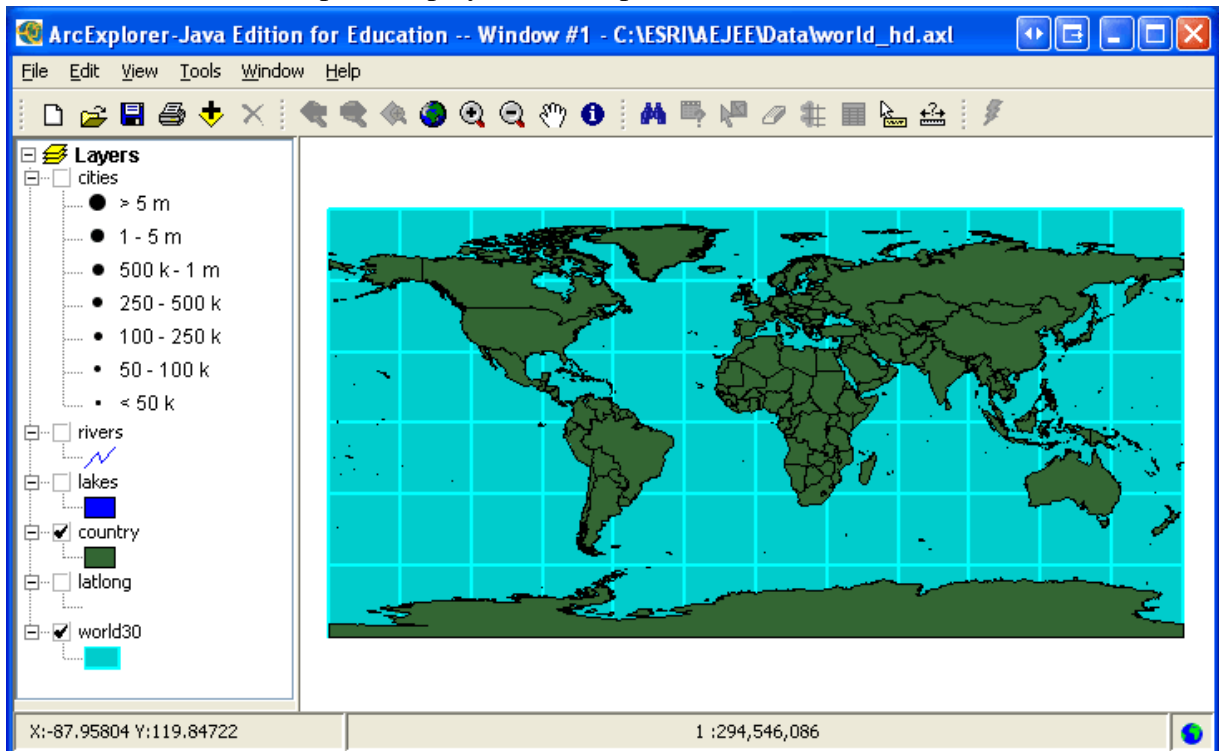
ArcExplorer-Java Edition for Education -- Window #1 - C:\ESRI\AEJEE\Data\world_hd.axl

File Edit View Tools Window Help

Layers
cities
> 5 m
1 - 5 m
500 k - 1 m
250 - 500 k
100 - 250 k
50 - 100 k
< 50 k
rivers
lakes
country
latlong
world30

X:-87.95804 Y:119.84722
1 :294,546,086